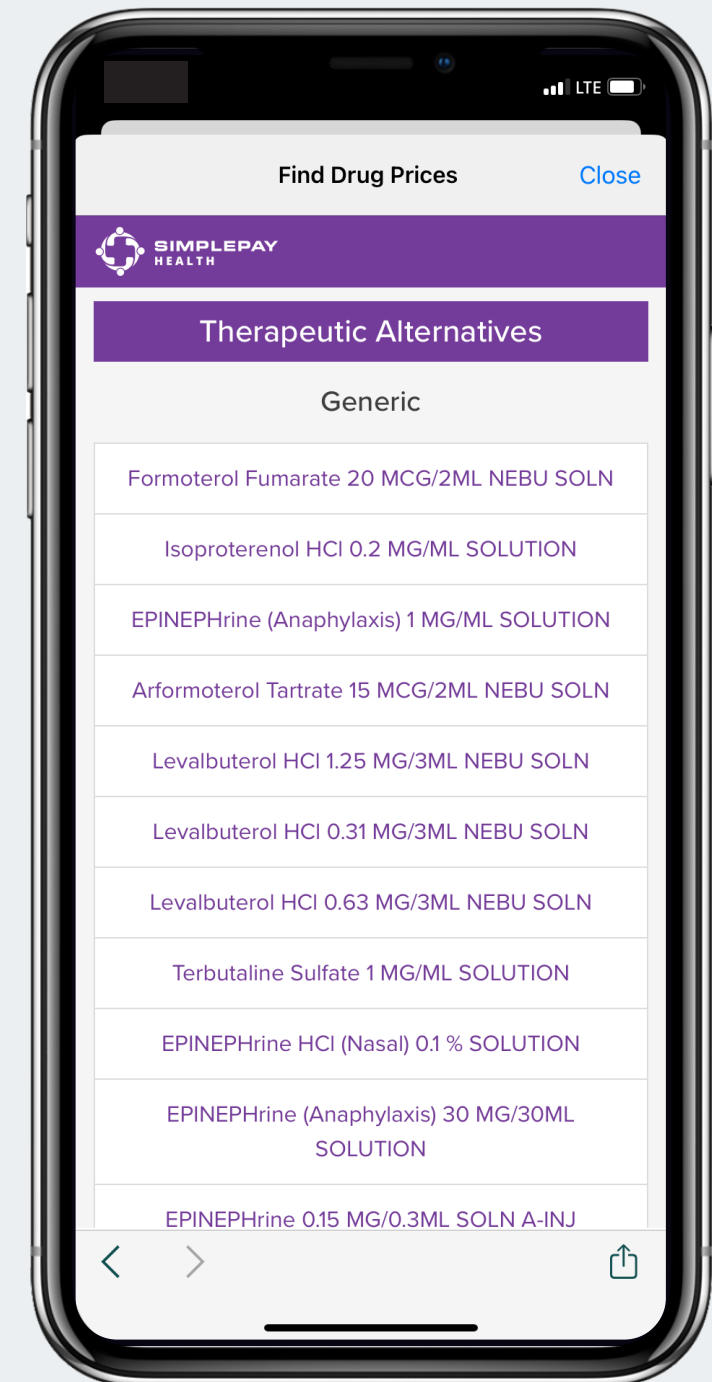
LTE

Find Drug Prices

Close

SIMPLEPAY HEALTH

Therapeutic Alternatives

Generic

Formoterol Fumarate 20 MCG/2ML NEBU SOLN

Isoproterenol HCl 0.2 MG/ML SOLUTION

EPINEPHrine (Anaphylaxis) 1 MG/ML SOLUTION

Arformoterol Tartrate 15 MCG/2ML NEBU SOLN

Levalbuterol HCl 1.25 MG/3ML NEBU SOLN

Levalbuterol HCl 0.31 MG/3ML NEBU SOLN

Levalbuterol HCl 0.63 MG/3ML NEBU SOLN

Terbutaline Sulfate 1 MG/ML SOLUTION

EPINEPHrine HCl (Nasal) 0.1 % SOLUTION

EPINEPHrine (Anaphylaxis) 30 MG/30ML SOLUTION

EPINEPHrine 0.15 MG/0.3ML SOLN A-INJ